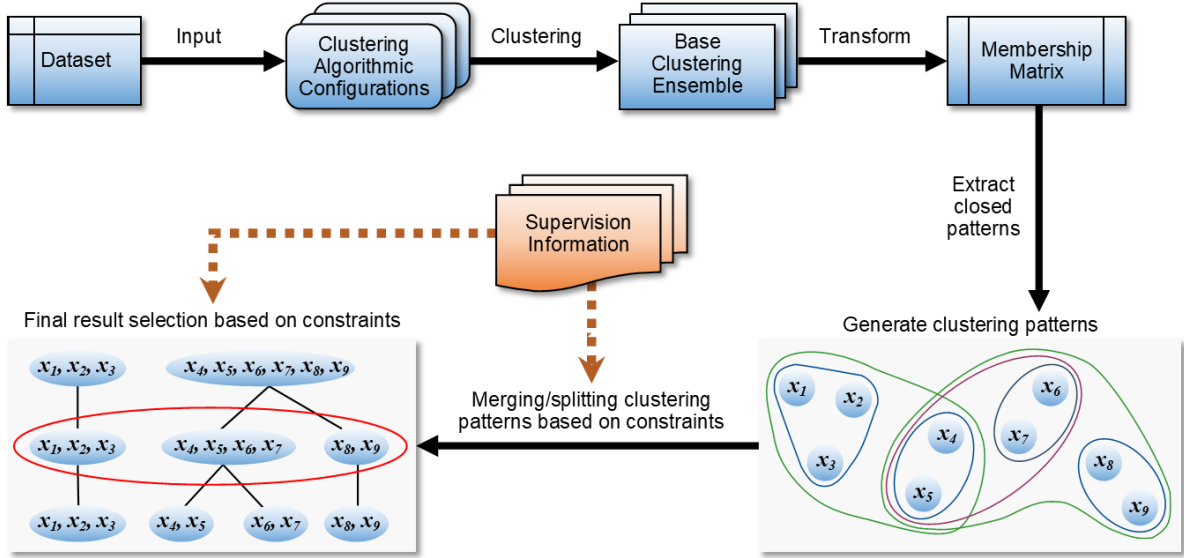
Dataset

Input

Clustering Algorithmic Configurations

Clustering

Base Clustering Ensemble

Transform

Membership Matrix

Extract closed patterns

Supervision Information

Final result selection based on constraints

$x_1, x_2, x_3$

$x_4, x_5, x_6, x_7, x_8, x_9$

$x_1, x_2, x_3$

$x_4, x_5, x_6, x_7$

$x_8, x_9$

$x_1, x_2, x_3$

$x_4, x_5$

$x_6, x_7$

$x_8, x_9$

Merging/splitting clustering patterns based on constraints

Generate clustering patterns

$x_1$ $x_2$ $x_3$ $x_4$ $x_5$ $x_6$ $x_7$ $x_8$ $x_9$